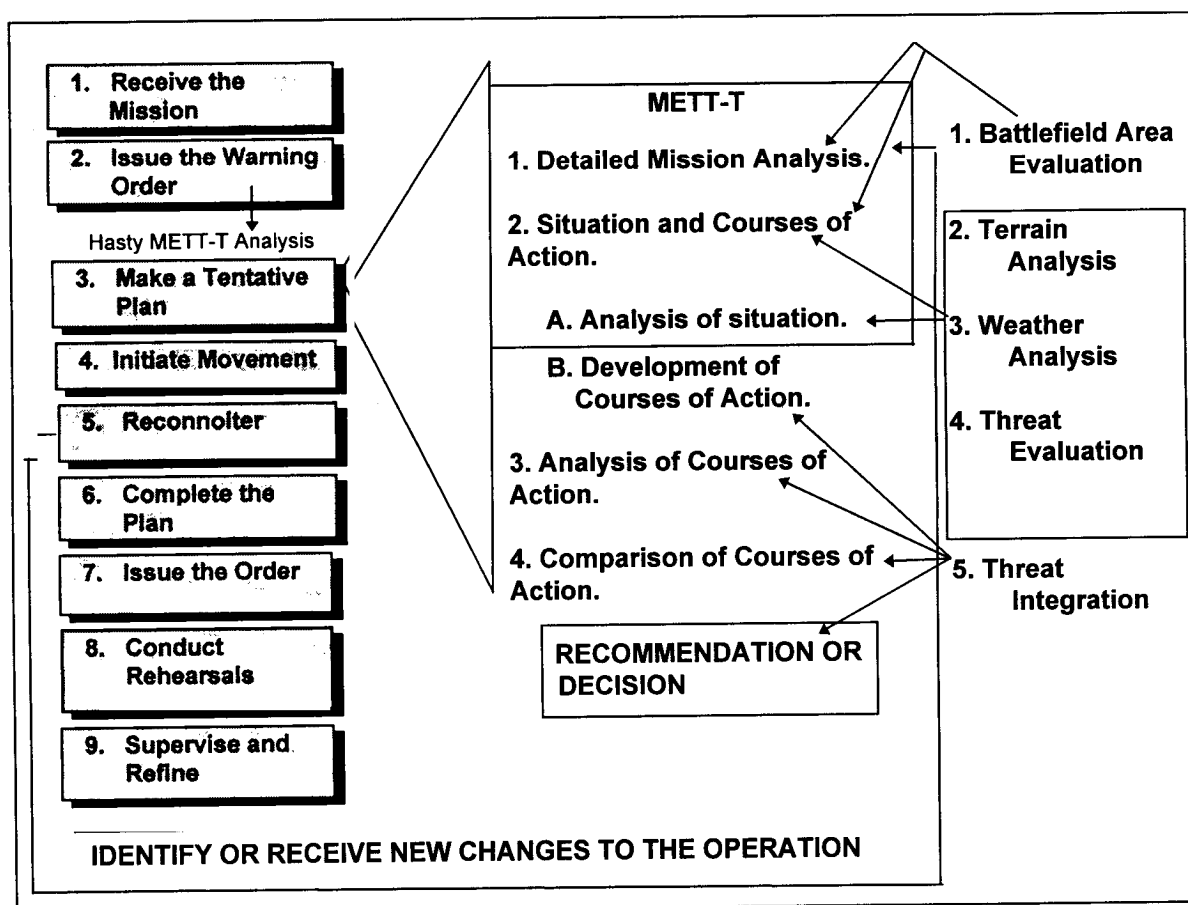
1. Receive the Mission

2. Issue the Warning Order

Hasty METT-T Analysis

3. Make a Tentative Plan

4. Initiate Movement

5. Reconnoiter

6. Complete the Plan

7. Issue the Order

8. Conduct Rehearsals

9. Supervise and Refine

METT-T

1. Detailed Mission Analysis.

2. Situation and Courses of Action.

A. Analysis of situation.

B. Development of Courses of Action.

3. Analysis of Courses of Action.

4. Comparison of Courses of Action.

RECOMMENDATION OR DECISION

1. Battlefield Area Evaluation

2. Terrain Analysis

3. Weather Analysis

4. Threat Evaluation

5. Threat Integration

IDENTIFY OR RECEIVE NEW CHANGES TO THE OPERATION